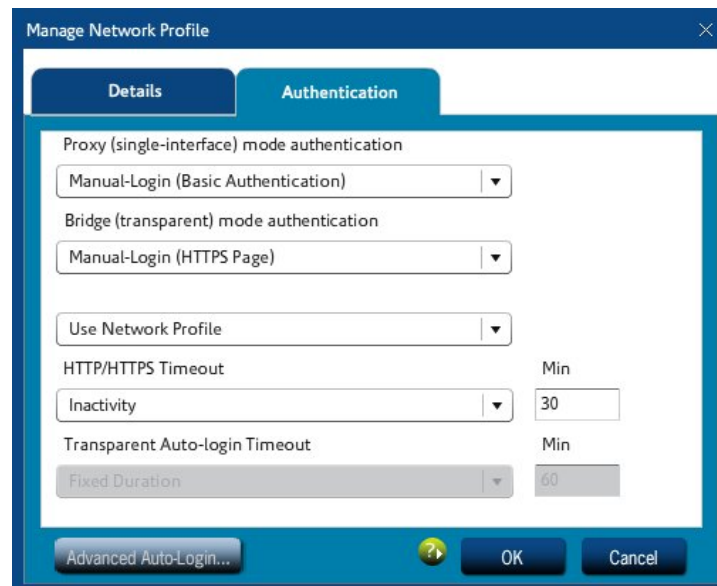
Manage Network Profile

Details

Authentication

Proxy (single-interface) mode authentication

Manual-Login (Basic Authentication)

Bridge (transparent) mode authentication

Manual-Login (HTTPS Page)

Use Network Profile

HTTP/HTTPS Timeout

Min

Inactivity

30

Transparent Auto-login Timeout

Min

Fixed Duration

60

Advanced Auto-Login...

OK

Cancel